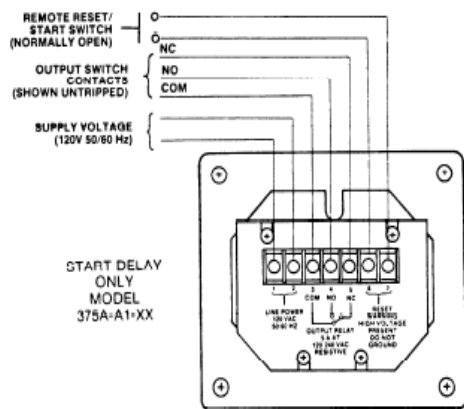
REMOTE RESET/ START SWITCH (NORMALLY OPEN)

OUTPUT SWITCH CONTACTS (SHOWN UNTRIPPED)

NC

NO

COM

SUPPLY VOLTAGE (120V 50/60 Hz)

START DELAY ONLY MODEL 375A-A1-XX

1 2 3 4 5 6 7

COM NO NC

LINE POWER 120 VAC 50/60 HZ

OUTPUT RELAY 5 A AT 120 240 VAC RESISTIVE

RESET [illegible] HIGH VOLTAGE PRESENT DO NOT GROUND